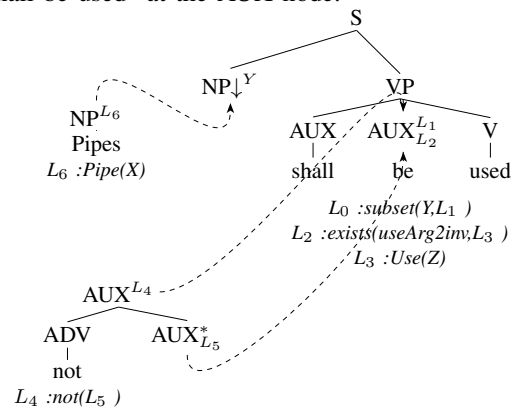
shall be used" at the AUX node.

S

NP$\downarrow^{Y}$

VP

NP$^{L_6}$
Pipes
$L_6$ :Pipe(X)

AUX
shall

AUX$^{L_1}_{L_2}$
be

V
used

$L_0$ :subset(Y,$L_1$ )
$L_2$ :exists(useArg2inv,$L_3$ )
$L_3$ :Use(Z)

AUX$^{L_4}$

ADV
not
$L_4$ :not($L_5$ )

AUX$^{*}_{L_5}$